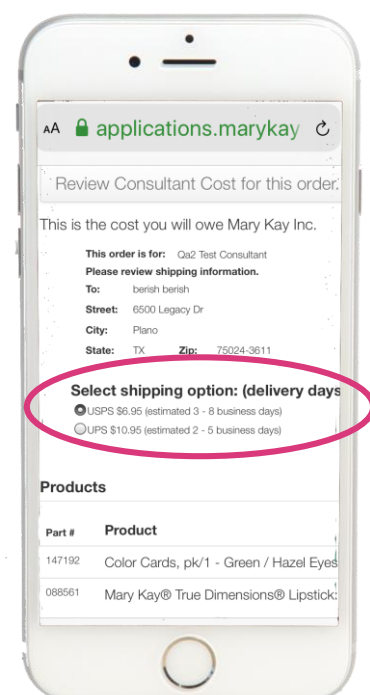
AA applications.marykay

Review Consultant Cost for this order.

This is the cost you will owe Mary Kay Inc.

This order is for: Qa2 Test Consultant
Please review shipping information.
To: berish berish
Street: 6500 Legacy Dr
City: Plano
State: TX Zip: 75024-3611

Select shipping option: (delivery days

USPS $6.95 (estimated 3 - 8 business days)
UPS $10.95 (estimated 2 - 5 business days)

Products

| Part # | Product |
|---|---|
| 147192 | Color Cards, pk/1 - Green / Hazel Eyes |
| 088561 | Mary Kay® True Dimensions® Lipstick: |